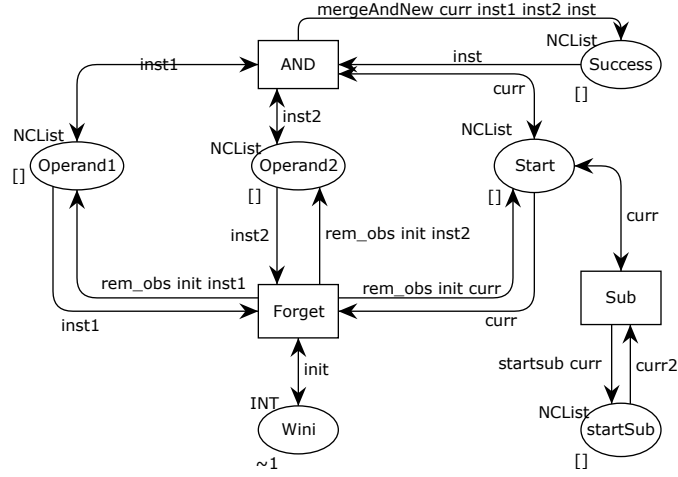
mergeAndNew curr inst1 inst2 inst

NCList
Success
[]

inst

AND

inst1

curr

inst2

NCList
Operand1
[]

NCList
Operand2
[]

NCList
Start
[]

curr

inst2

rem_obs init inst2

rem_obs init inst1

rem_obs init curr

Sub

inst1

Forget

curr

init

startsub curr

curr2

INT
Wini
~1

NCList
startSub
[]